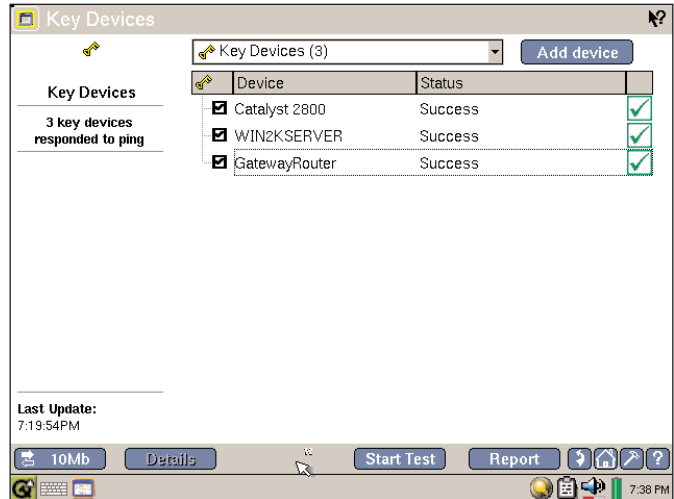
Key Devices

Key Devices

3 key devices responded to ping

Key Devices (3)

Add device

| | Device | Status | |
|---|---|---|---|
| ☑ | Catalyst 2800 | Success | ✓ |
| ☑ | WIN2KSERVER | Success | ✓ |
| ☑ | GatewayRouter | Success | ✓ |

Last Update:
7:19:54PM

10Mb

Details

Start Test

Report

?

7:38 PM